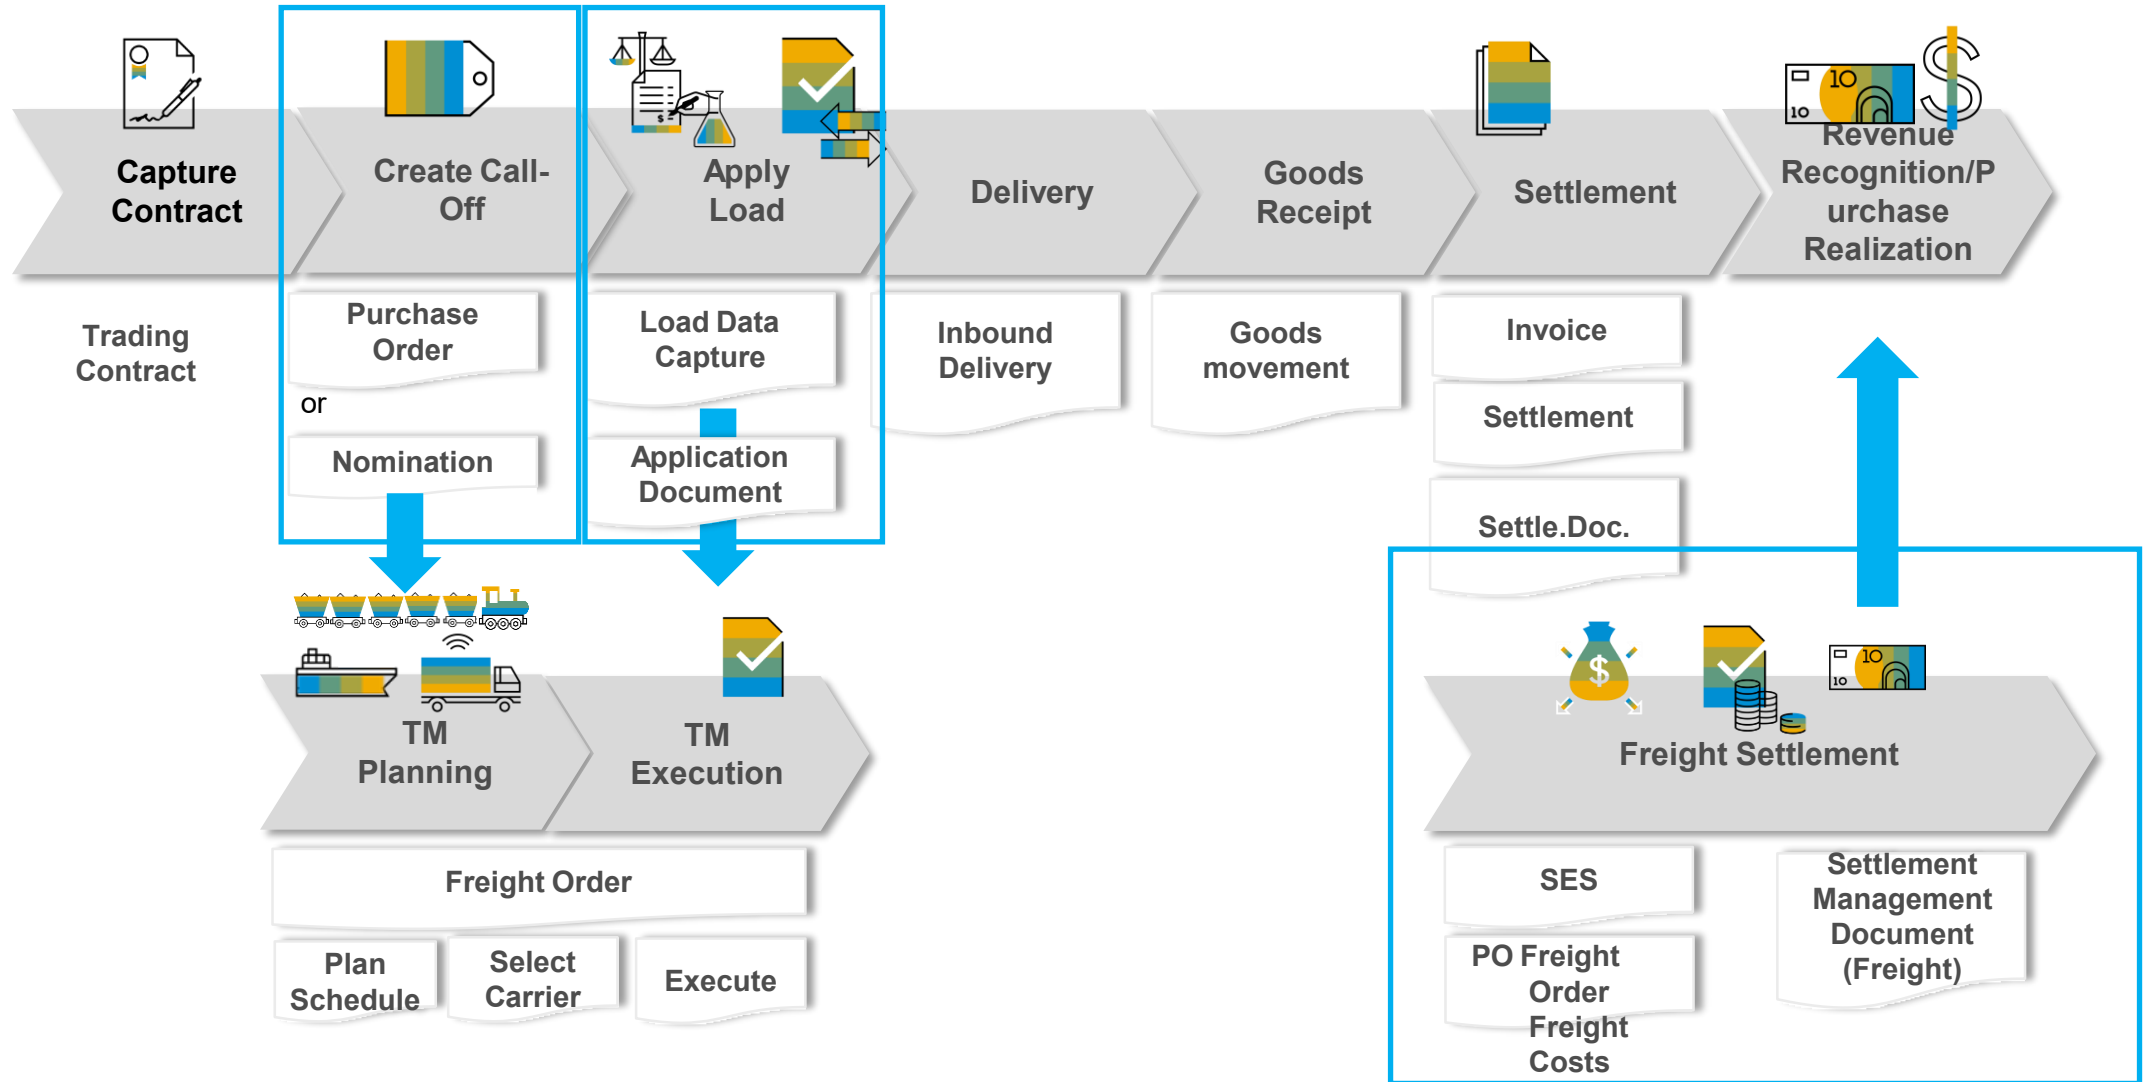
Capture Contract

Create Call-Off

Apply Load

Delivery

Goods Receipt

Settlement

Revenue Recognition/Purchase Realization

Trading Contract

Purchase Order

or

Nomination

Load Data Capture

Application Document

Inbound Delivery

Goods movement

Invoice

Settlement

Settle.Doc.

10

10

TM Planning

TM Execution

Freight Settlement

Freight Order

Plan Schedule

Select Carrier

Execute

SES

PO Freight Order Freight Costs

Settlement Management Document (Freight)